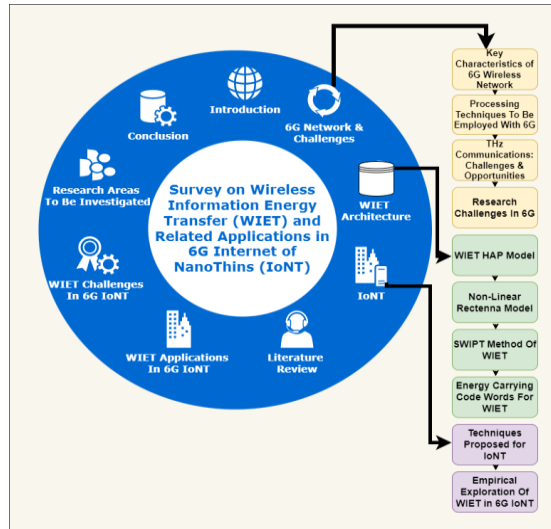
Survey on Wireless Information Energy Transfer (WIET) and Related Applications in 6G Internet of NanoThins (IoNT)

Introduction

6G Network & Challenges

WIET Architecture

IoNT

Literature Review

WIET Applications In 6G IoNT

WIET Challenges In 6G IoNT

Research Areas To be Investigated

Conclusion

Key Characteristics of 6G Wireless Network

Processing Techniques To Be Employed With 6G

THz Communications: Challenges & Opportunities

Research Challenges in 6G

WIET HAP Model

Non-Linear Rectenna Model

SWIPT Method Of WIET

Energy Carrying Code Words For WIET

Techniques Proposed for IoNT

Empirical Exploration Of WIET in 6G IoNT